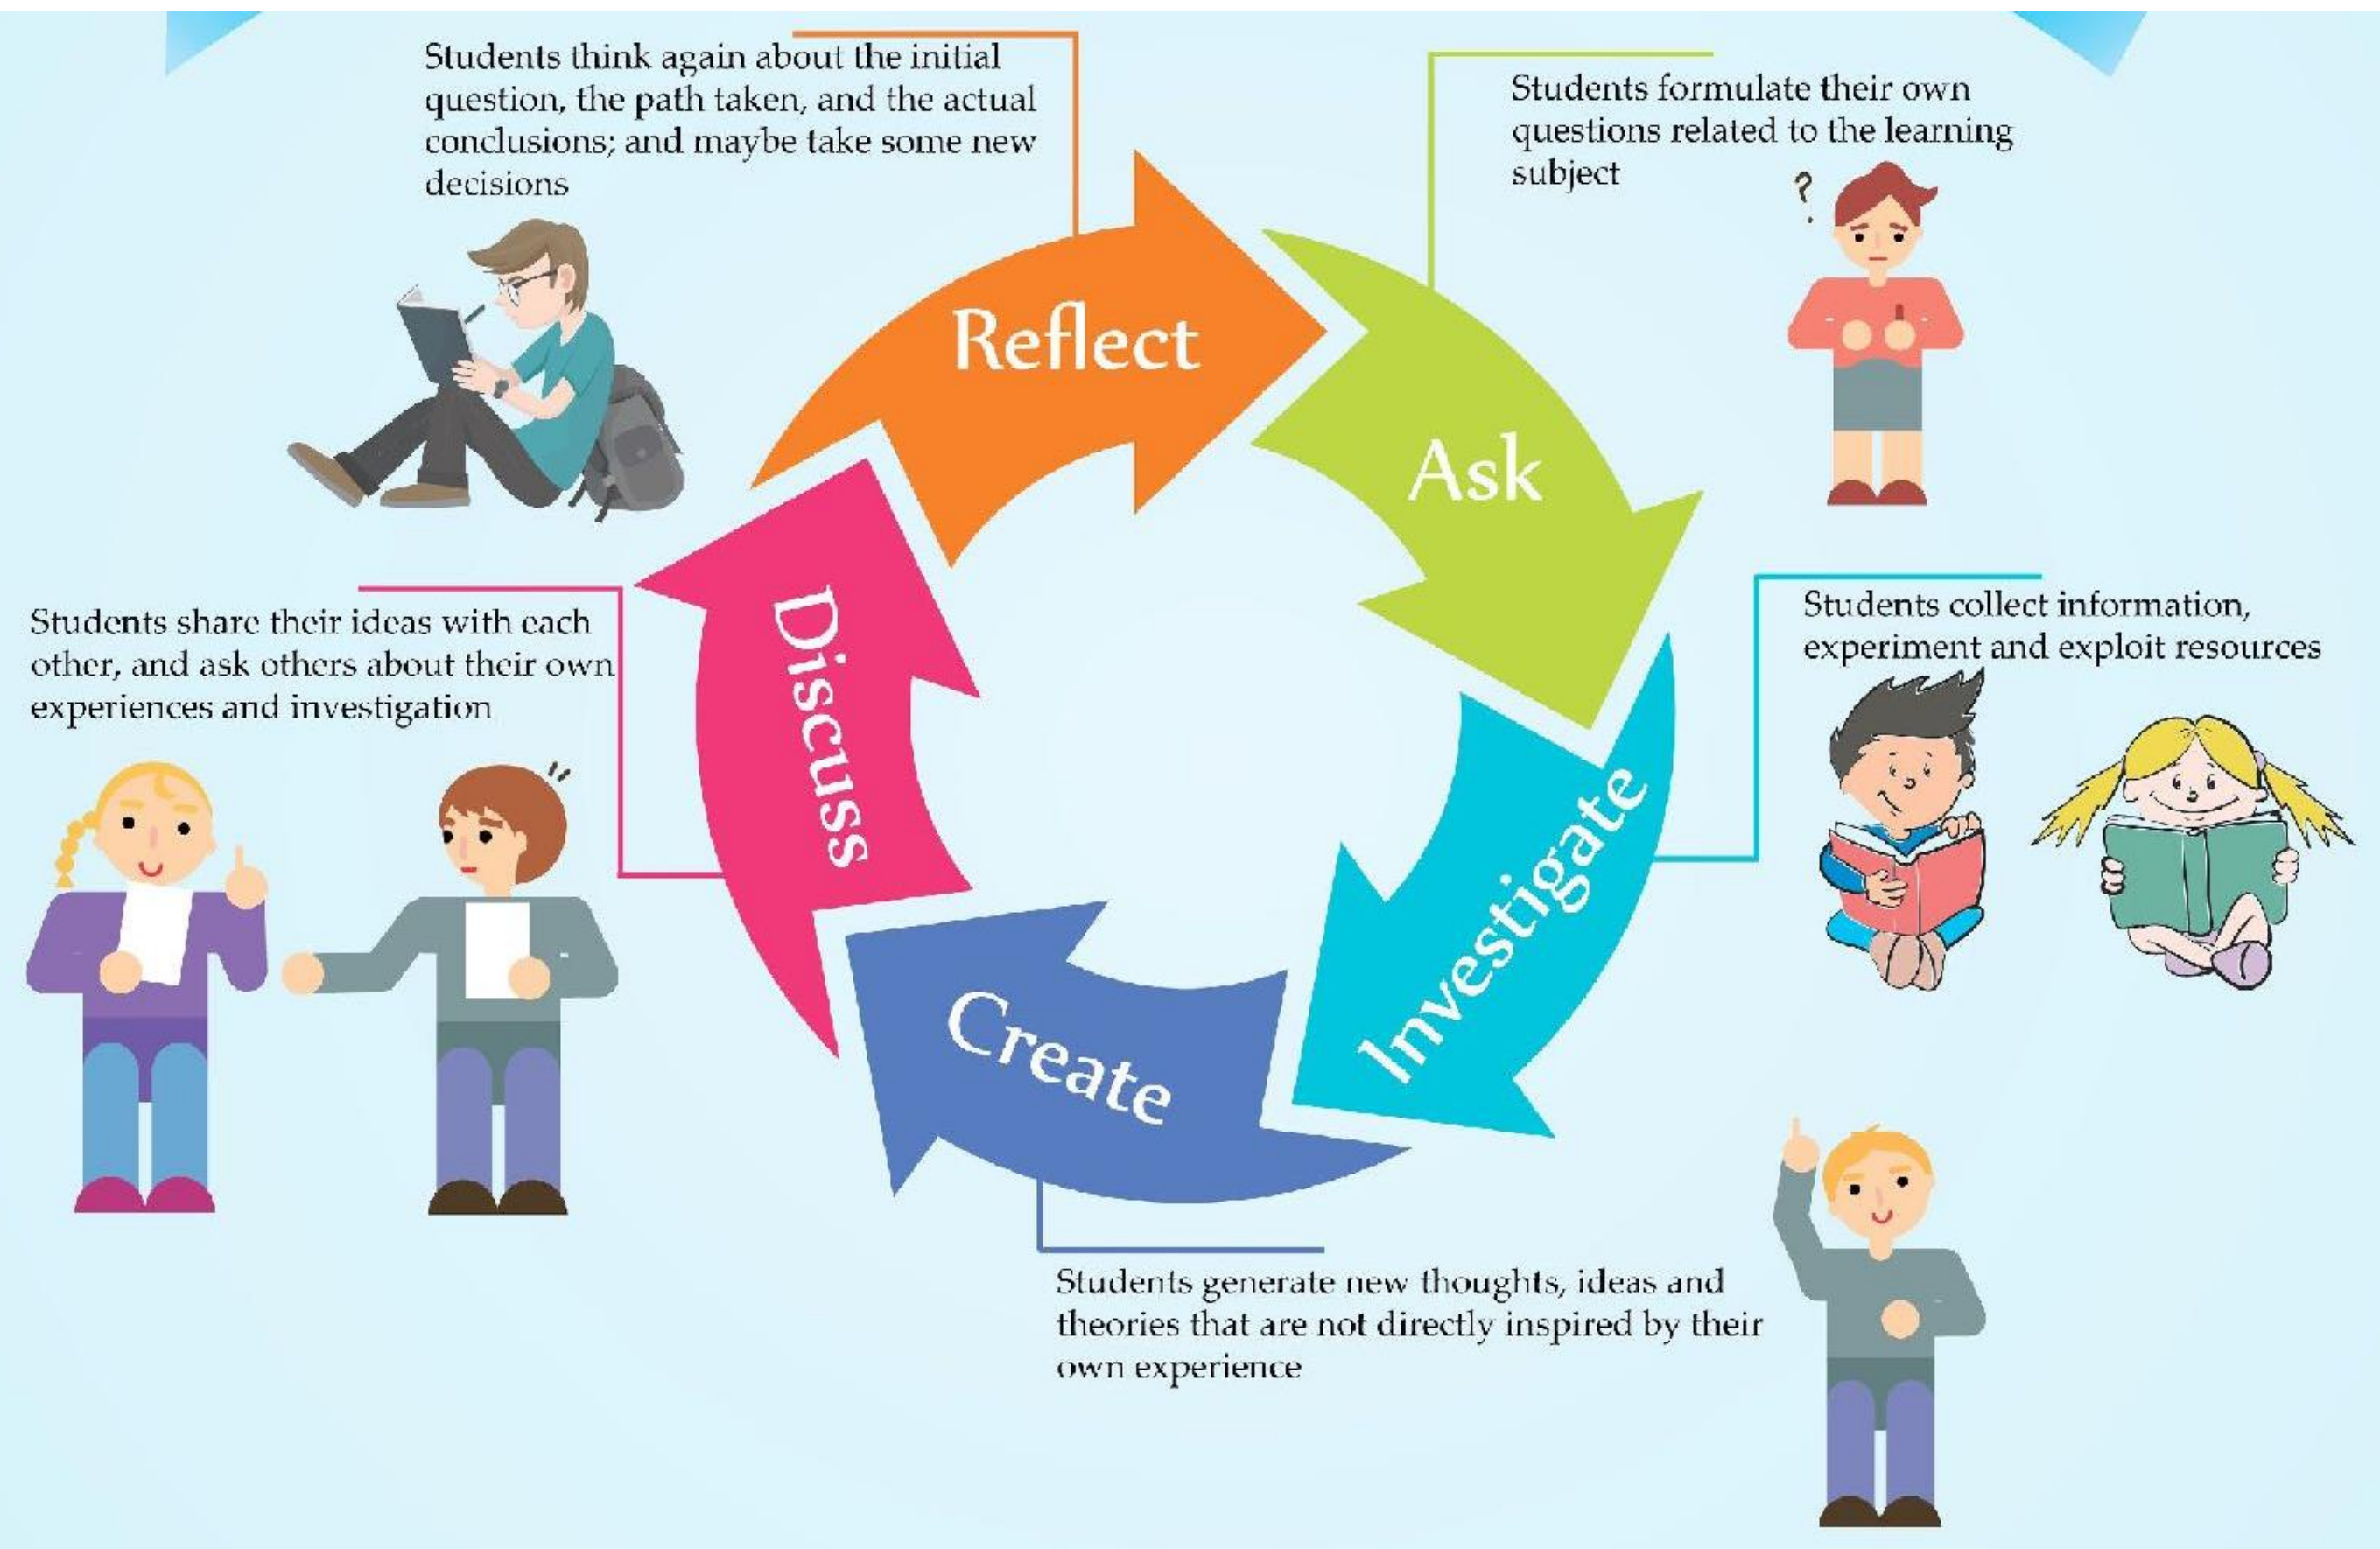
Students think again about the initial question, the path taken, and the actual conclusions; and maybe take some new decisions

Reflect

Students formulate their own questions related to the learning subject

Ask

Students collect information, experiment and exploit resources

Investigate

Students share their ideas with each other, and ask others about their own experiences and investigation

Discuss

Create

Students generate new thoughts, ideas and theories that are not directly inspired by their own experience